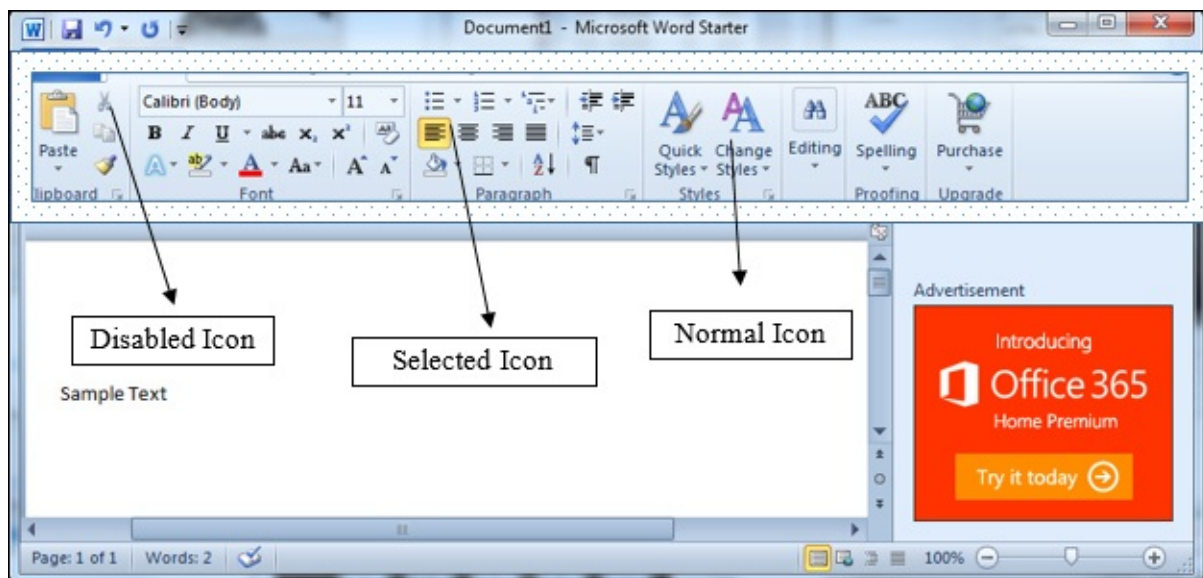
Document1 - Microsoft Word Starter

Paste
Calibri (Body) 11
B I U abe $x_2$ $x^2$
A Aa A A
lipboard
Font
Paragraph
Quick Styles
Change Styles
Styles
Editing
ABC Spelling
Proofing
Purchase
Upgrade

Disabled Icon

Selected Icon

Normal Icon

Sample Text

Advertisement

Introducing
Office 365
Home Premium
Try it today

Page: 1 of 1 Words: 2 100%